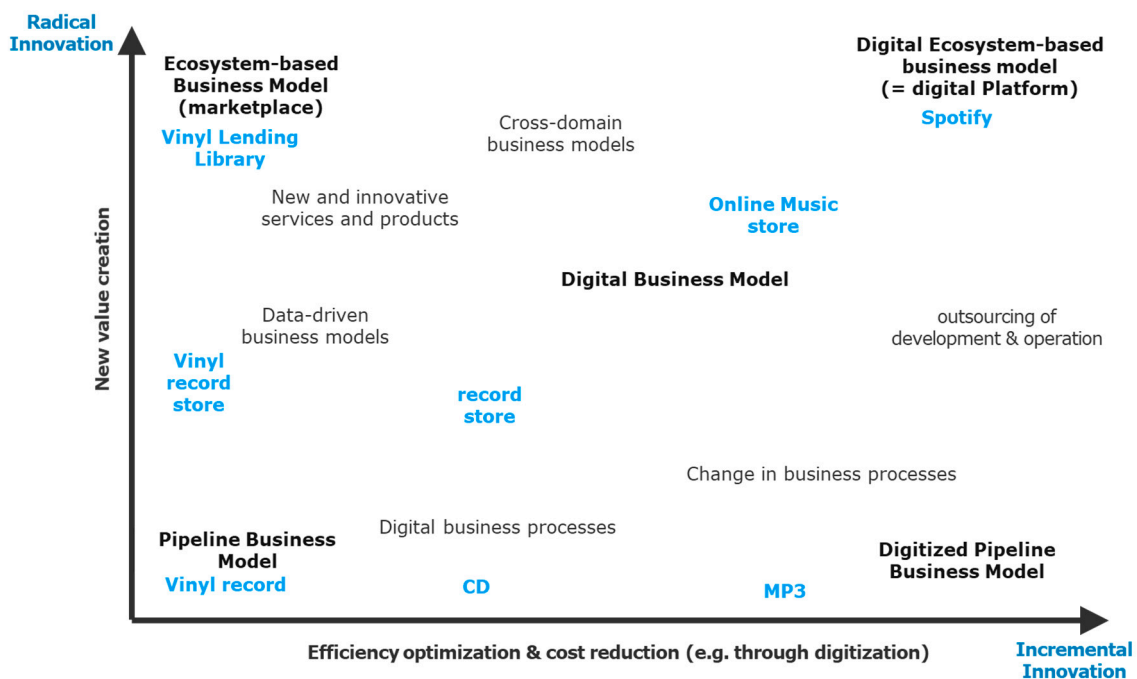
Radical Innovation

Ecosystem-based Business Model (marketplace)

Vinyl Lending Library

Cross-domain business models

Digital Ecosystem-based business model (= digital Platform)

Spotify

New and innovative services and products

Online Music store

Digital Business Model

Data-driven business models

outsourcing of development & operation

New value creation

Vinyl record store

record store

Change in business processes

Digital business processes

Pipeline Business Model

Vinyl record

CD

MP3

Digitized Pipeline Business Model

Efficiency optimization & cost reduction (e.g. through digitization)

Incremental Innovation